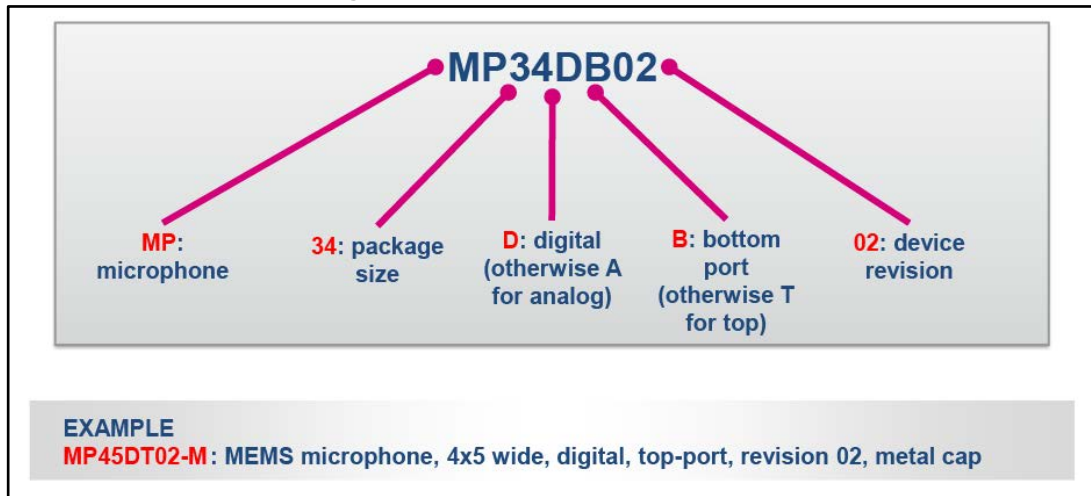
MP34DB02

MP: microphone

34: package size

D: digital (otherwise A for analog)

B: bottom port (otherwise T for top)

02: device revision

EXAMPLE
MP45DT02-M: MEMS microphone, 4x5 wide, digital, top-port, revision 02, metal cap